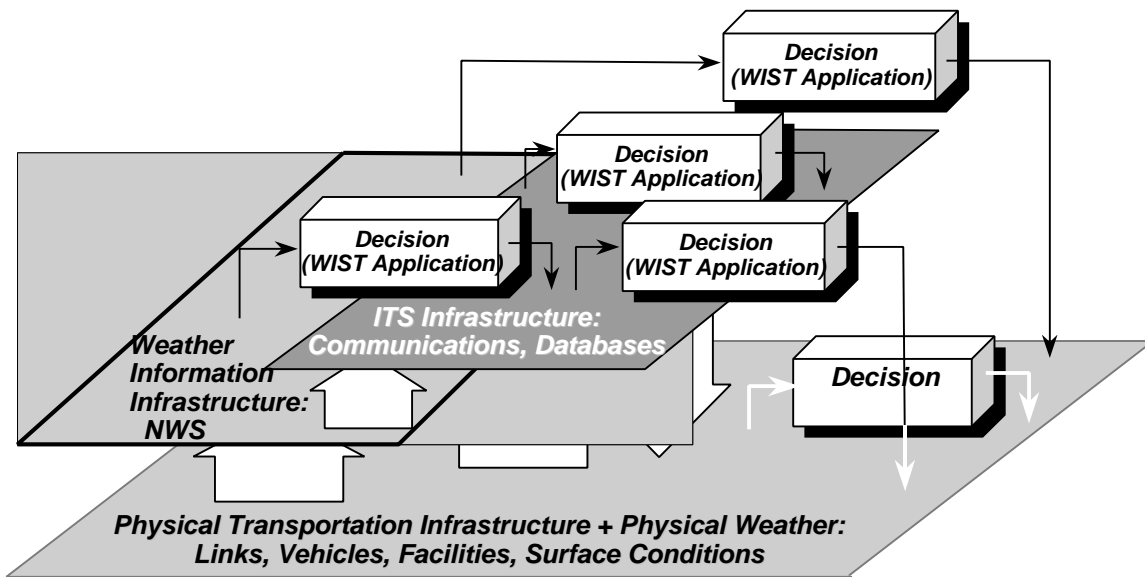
Decision
(WIST Application)

Decision
(WIST Application)

Decision
(WIST Application)

Decision
(WIST Application)

ITS Infrastructure:
Communications, Databases

Weather
Information
Infrastructure:
NWS

Decision

Physical Transportation Infrastructure + Physical Weather:
Links, Vehicles, Facilities, Surface Conditions